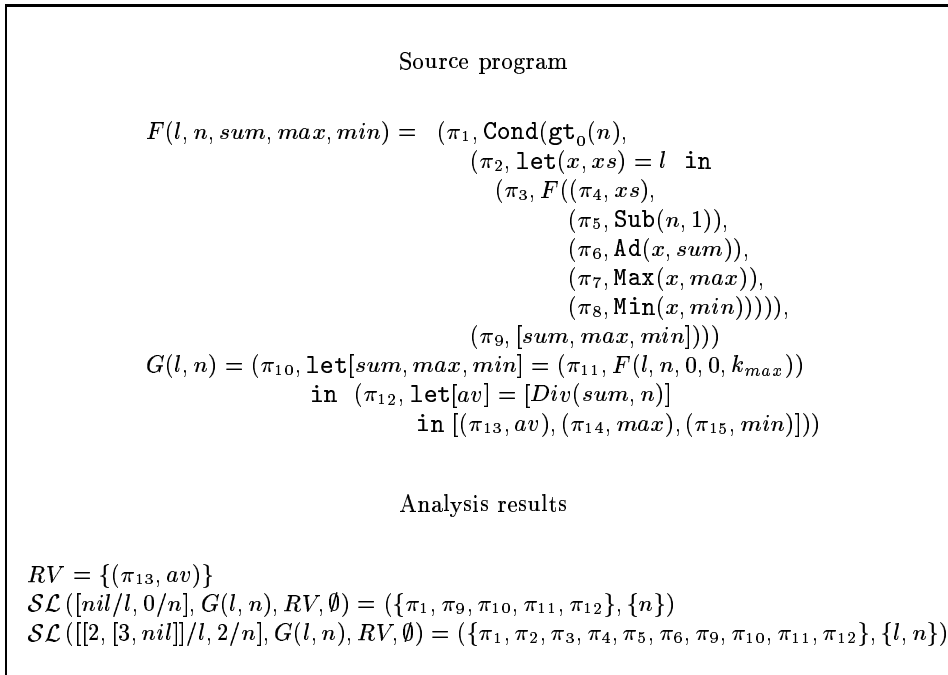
Source program

$F(l, n, sum, max, min) = (\pi_1, \texttt{Cond}(\texttt{gt}_0(n),$
$(\pi_2, \texttt{let}(x, xs) = l \;\; \texttt{in}$
$(\pi_3, F((\pi_4, xs),$
$(\pi_5, \texttt{Sub}(n, 1)),$
$(\pi_6, \texttt{Ad}(x, sum)),$
$(\pi_7, \texttt{Max}(x, max)),$
$(\pi_8, \texttt{Min}(x, min))))),$
$(\pi_9, [sum, max, min])))$
$G(l, n) = (\pi_{10}, \texttt{let}[sum, max, min] = (\pi_{11}, F(l, n, 0, 0, k_{max}))$
$\texttt{in} \;\; (\pi_{12}, \texttt{let}[av] = [Div(sum, n)]$
$\texttt{in} \; [(\pi_{13}, av), (\pi_{14}, max), (\pi_{15}, min)]))$

Analysis results

$RV = \{(\pi_{13}, av)\}$
$\mathcal{SL}([nil/l, 0/n], G(l, n), RV, \emptyset) = (\{\pi_1, \pi_9, \pi_{10}, \pi_{11}, \pi_{12}\}, \{n\})$
$\mathcal{SL}([[2, [3, nil]]/l, 2/n], G(l, n), RV, \emptyset) = (\{\pi_1, \pi_2, \pi_3, \pi_4, \pi_5, \pi_6, \pi_9, \pi_{10}, \pi_{11}, \pi_{12}\}, \{l, n\})$